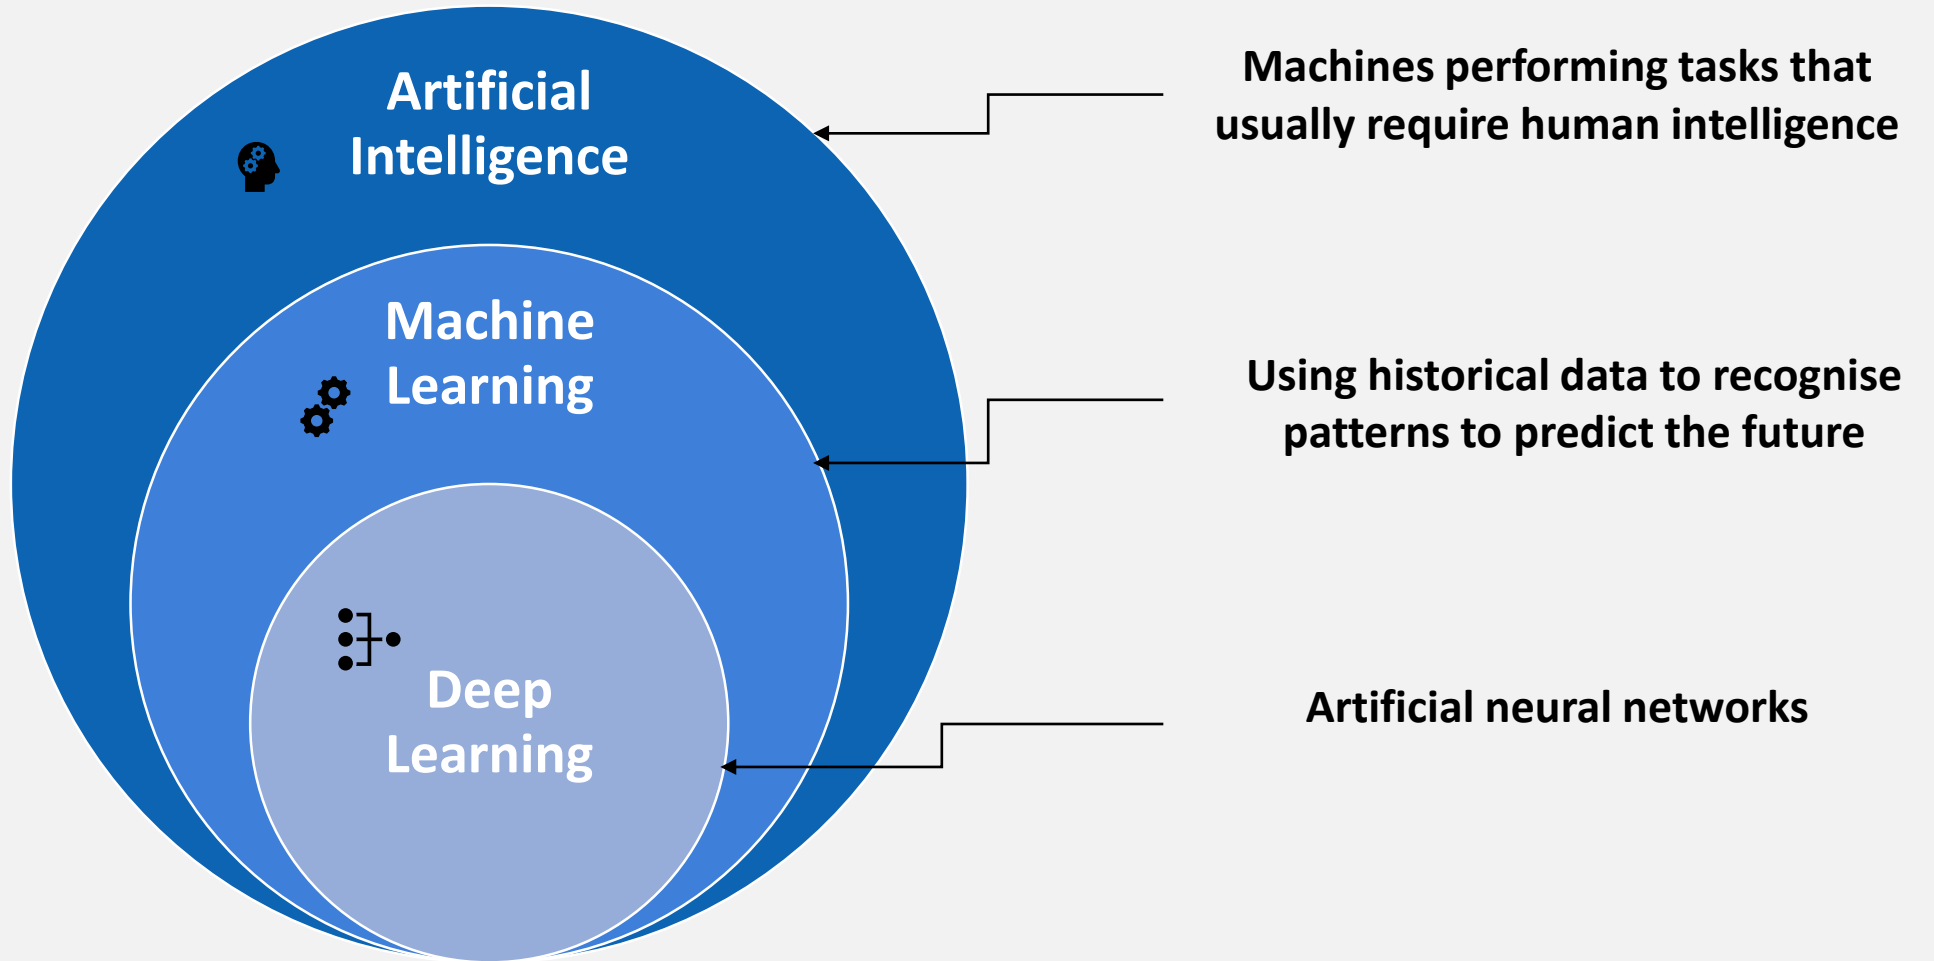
Artificial Intelligence

Machines performing tasks that usually require human intelligence

Machine Learning

Using historical data to recognise patterns to predict the future

Deep Learning

Artificial neural networks